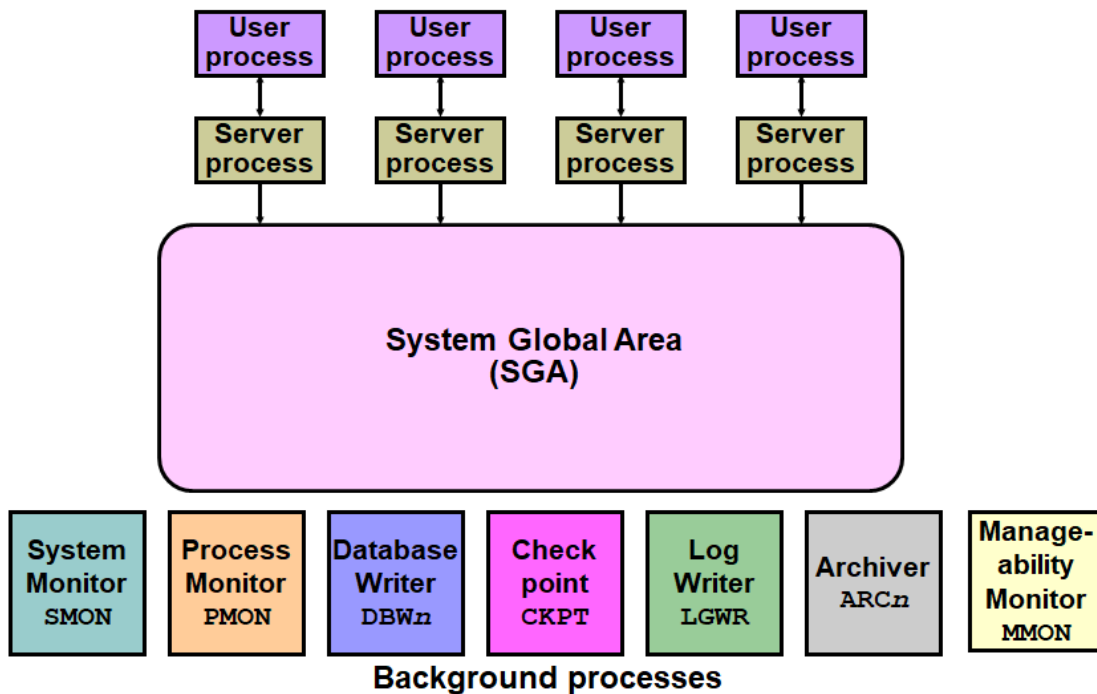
User process

User process

User process

User process

Server process

Server process

Server process

Server process

System Global Area (SGA)

System Monitor SMON

Process Monitor PMON

Database Writer DBW$n$

Check point CKPT

Log Writer LGWR

Archiver ARC$n$

Manageability Monitor MMON

Background processes